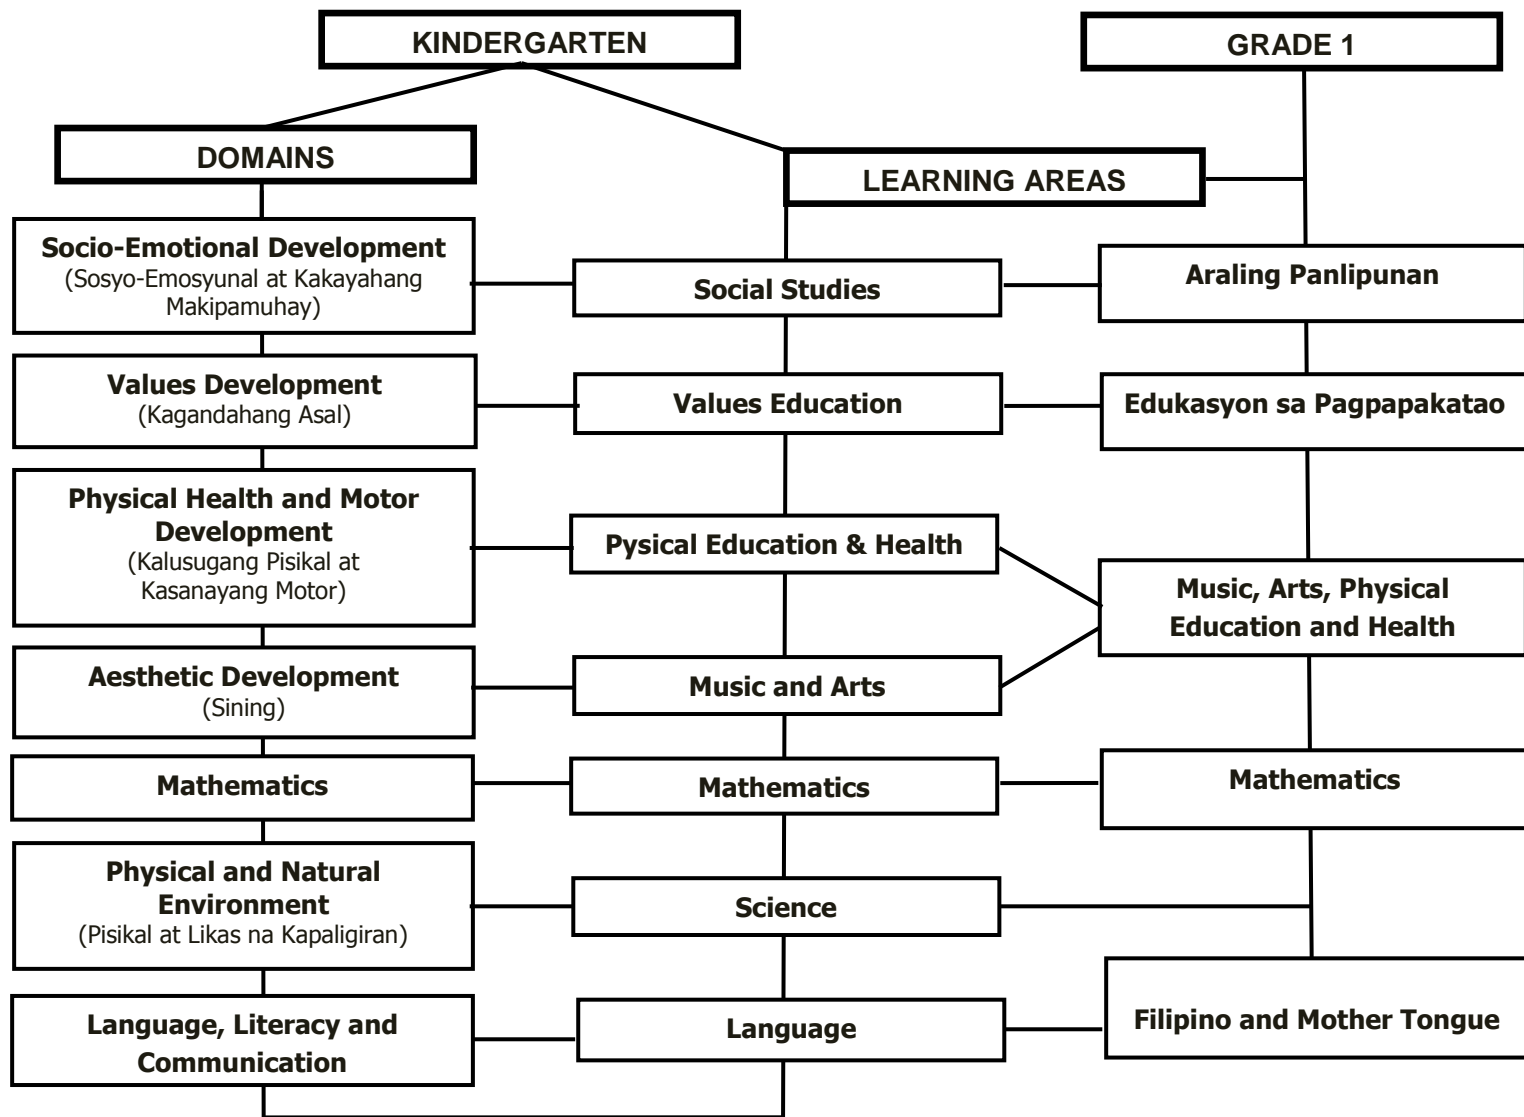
KINDERGARTEN

GRADE 1

DOMAINS

LEARNING AREAS

Socio-Emotional Development
(Sosyo-Emosyunal at Kakayahang Makipamuhay)

Social Studies

Araling Panlipunan

Values Development
(Kagandahang Asal)

Values Education

Edukasyon sa Pagpapakatao

Physical Health and Motor Development
(Kalusugang Pisikal at Kasanayang Motor)

Pysical Education & Health

Music, Arts, Physical Education and Health

Aesthetic Development
(Sining)

Music and Arts

Mathematics

Mathematics

Mathematics

Physical and Natural Environment
(Pisikal at Likas na Kapaligiran)

Science

Language, Literacy and Communication

Language

Filipino and Mother Tongue